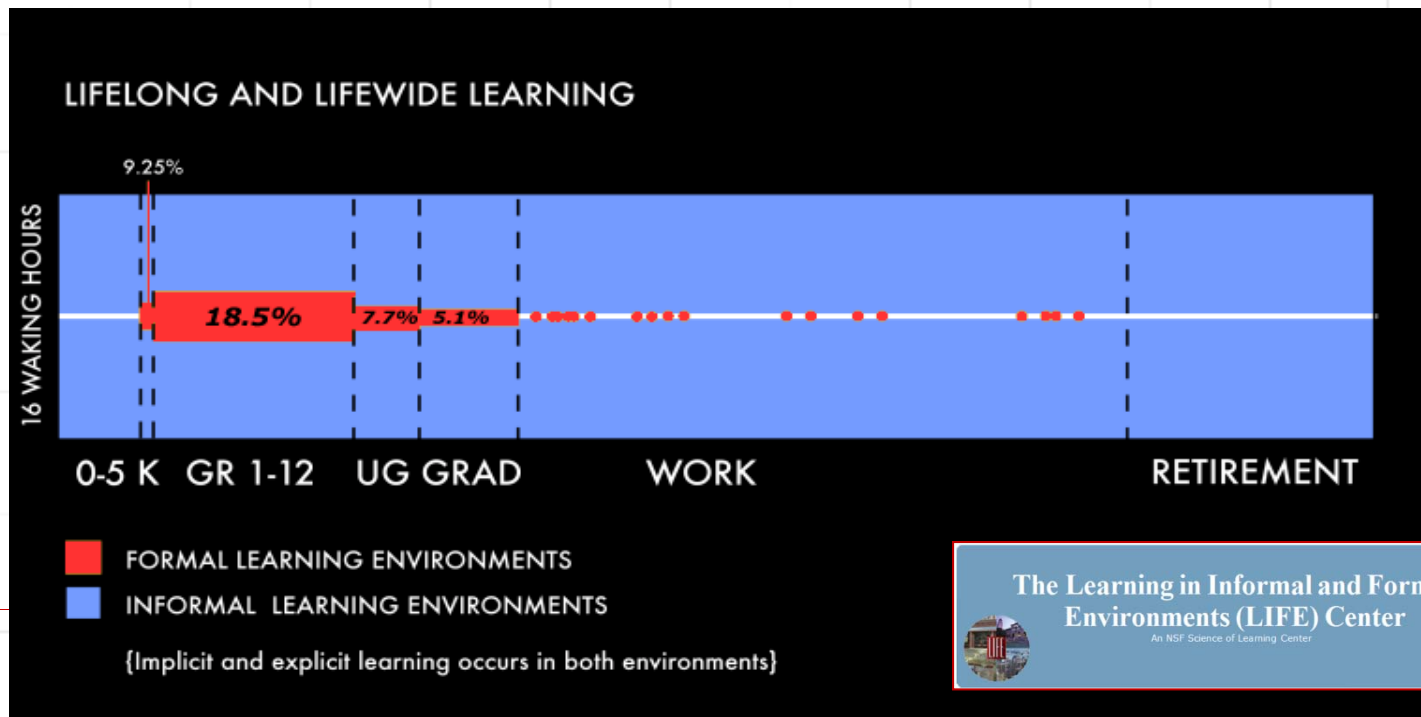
LIFELONG AND LIFEWIDE LEARNING

9.25%

16 WAKING HOURS

18.5%

7.7%

5.1%

0-5 K GR 1-12 UG GRAD WORK RETIREMENT

FORMAL LEARNING ENVIRONMENTS

INFORMAL LEARNING ENVIRONMENTS

{Implicit and explicit learning occurs in both environments}

The Learning in Informal and Form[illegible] Environments (LIFE) Center

An NSF Science of Learning Center